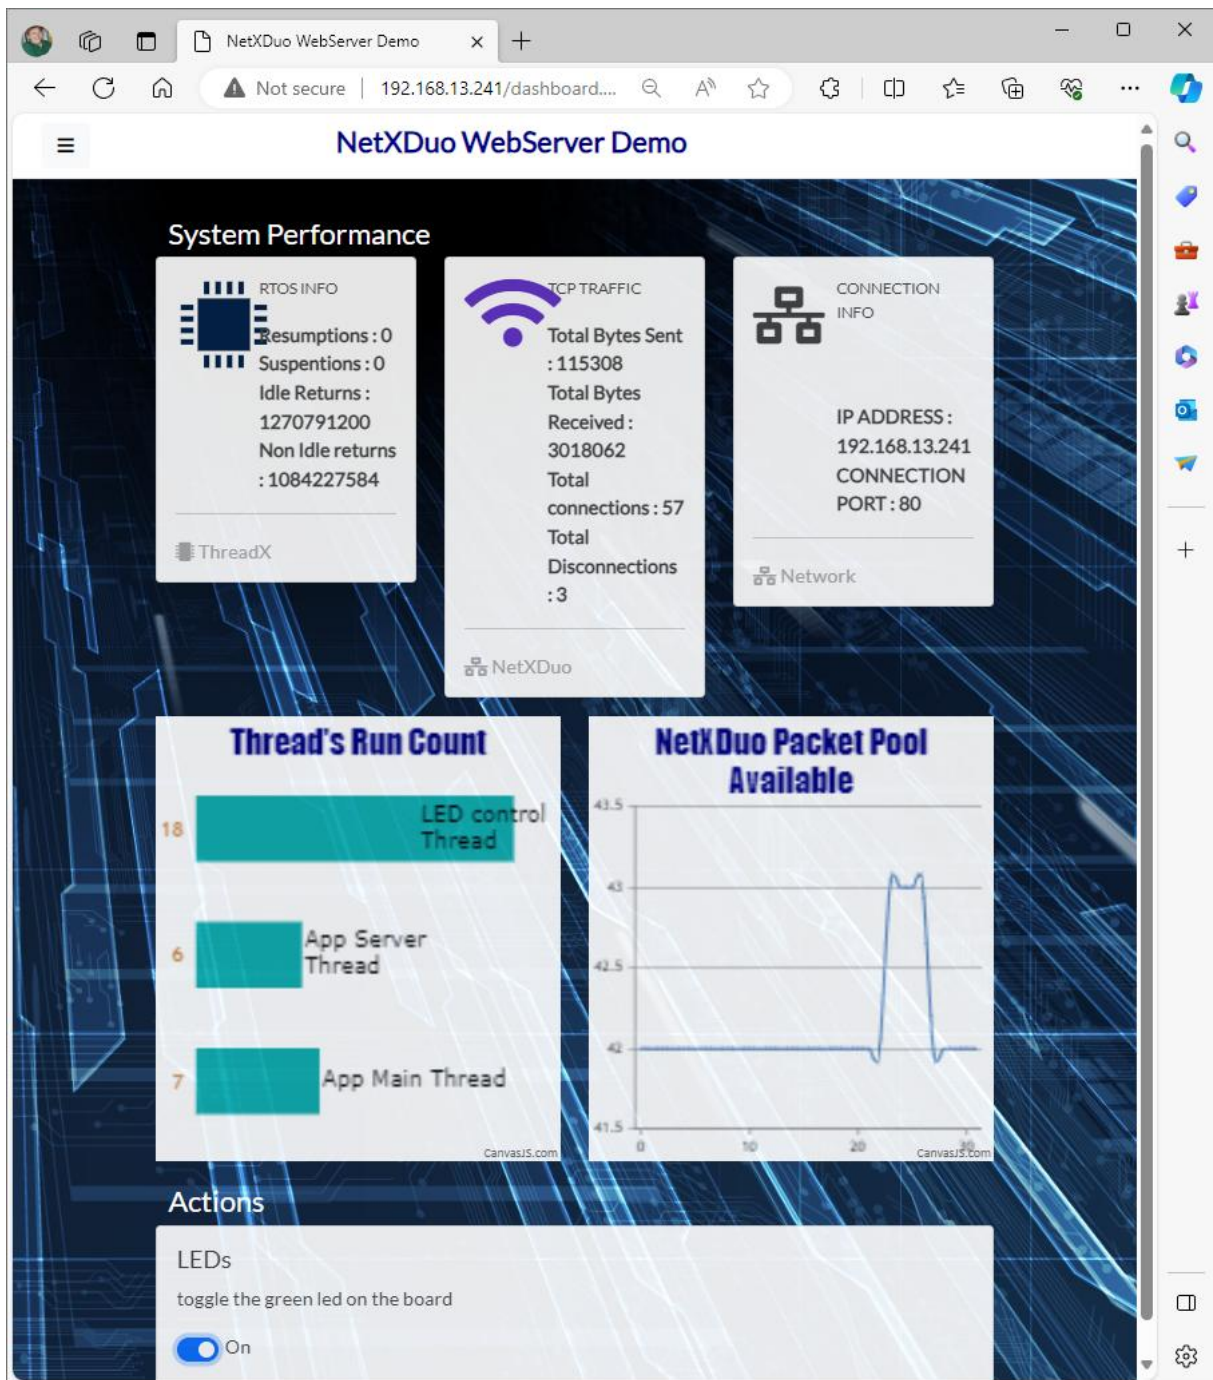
NetXDuo WebServer Demo

Not secure | 192.168.13.241/dashboard....

NetXDuo WebServer Demo

System Performance

RTOS INFO
Resumptions : 0
Suspentions : 0
Idle Returns : 1270791200
Non Idle returns : 1084227584

ThreadX

TCP TRAFFIC
Total Bytes Sent : 115308
Total Bytes Received : 3018062
Total connections : 57
Total Disconnections : 3

NetXDuo

CONNECTION INFO

IP ADDRESS : 192.168.13.241
CONNECTION PORT : 80

Network

Thread's Run Count

18 LED control Thread
6 App Server Thread
7 App Main Thread

CanvasJS.com

NetXDuo Packet Pool Available

43.5
43
42.5
42
41.5
0
10
20
30

CanvasJS.com

Actions

LEDs
toggle the green led on the board

On